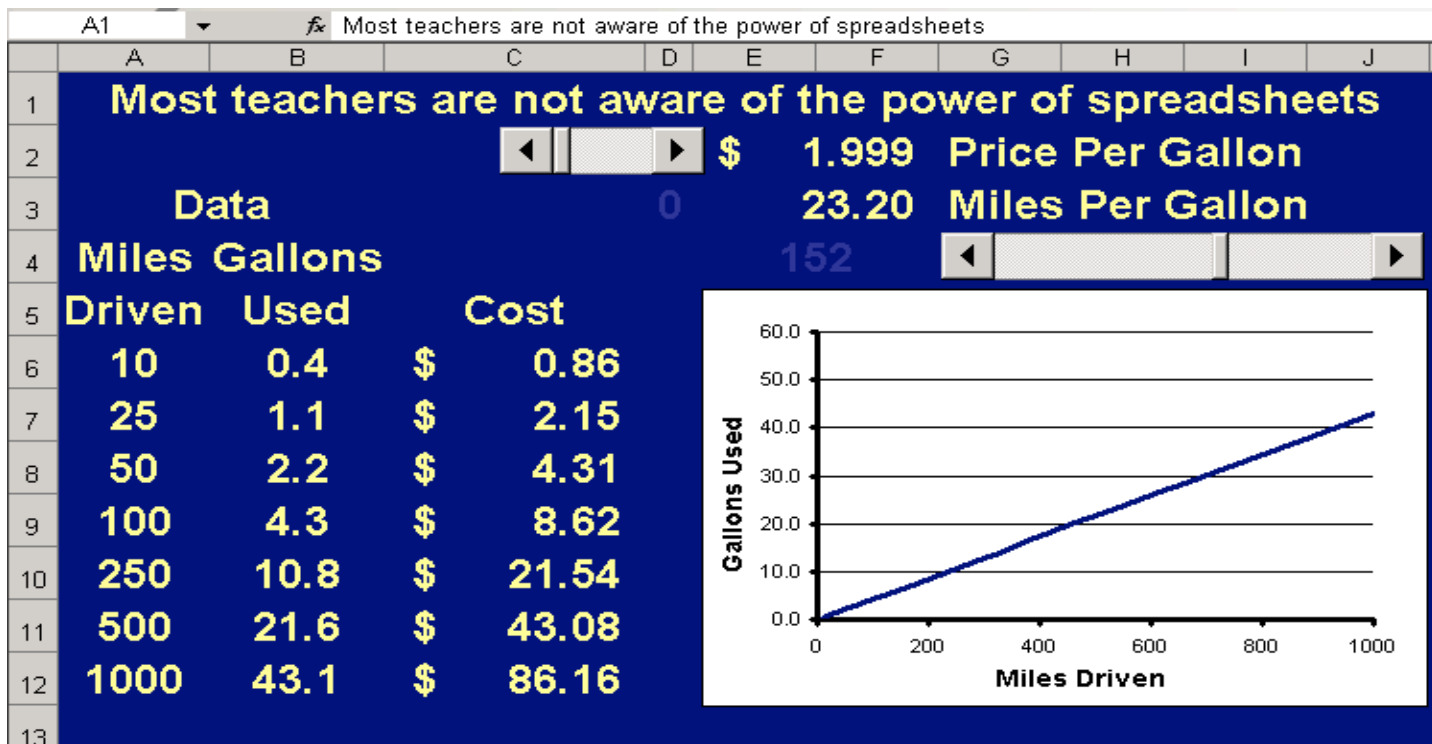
A1 $f_x$ Most teachers are not aware of the power of spreadsheets

| | A | B | C | D | E | F | G | H | I | J |
|---|---|---|---|---|---|---|---|---|---|---|
| 1 | Most teachers are not aware of the power of spreadsheets | | | | | | | | | |
| 2 | | | | | $ | 1.999 | Price Per Gallon | | | |
| 3 | Data | | | 0 | | 23.20 | Miles Per Gallon | | | |
| 4 | Miles | Gallons | | | 152 | | | | | |
| 5 | Driven | Used | Cost | | | | | | | |
| 6 | 10 | 0.4 | $ 0.86 | | | | | | | |
| 7 | 25 | 1.1 | $ 2.15 | | | | | | | |
| 8 | 50 | 2.2 | $ 4.31 | | | | | | | |
| 9 | 100 | 4.3 | $ 8.62 | | | | | | | |
| 10 | 250 | 10.8 | $ 21.54 | | | | | | | |
| 11 | 500 | 21.6 | $ 43.08 | | | | | | | |
| 12 | 1000 | 43.1 | $ 86.16 | | | | | | | |
| 13 | | | | | | | | | | |

60.0
50.0
40.0
30.0
20.0
10.0
0.0
Gallons Used
0 200 400 600 800 1000
Miles Driven